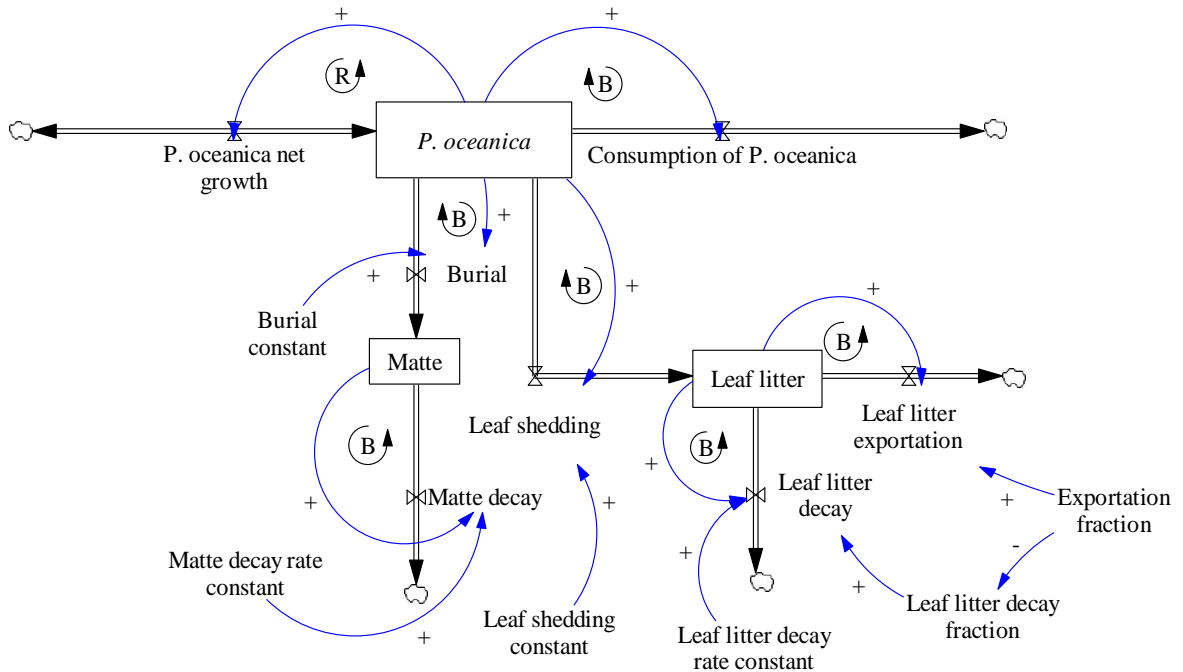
+

R

+

B

P. oceanica

P. oceanica net growth

Consumption of P. oceanica

B

+

Burial

+

B

+

Burial constant

Matte

+

B

Leaf litter

Leaf litter exportation

Leaf shedding

B

B

+

+

Matte decay

Leaf litter decay

Exportation fraction

+

+

-

Matte decay rate constant

+

+

Leaf litter decay fraction

+

Leaf shedding constant

Leaf litter decay rate constant